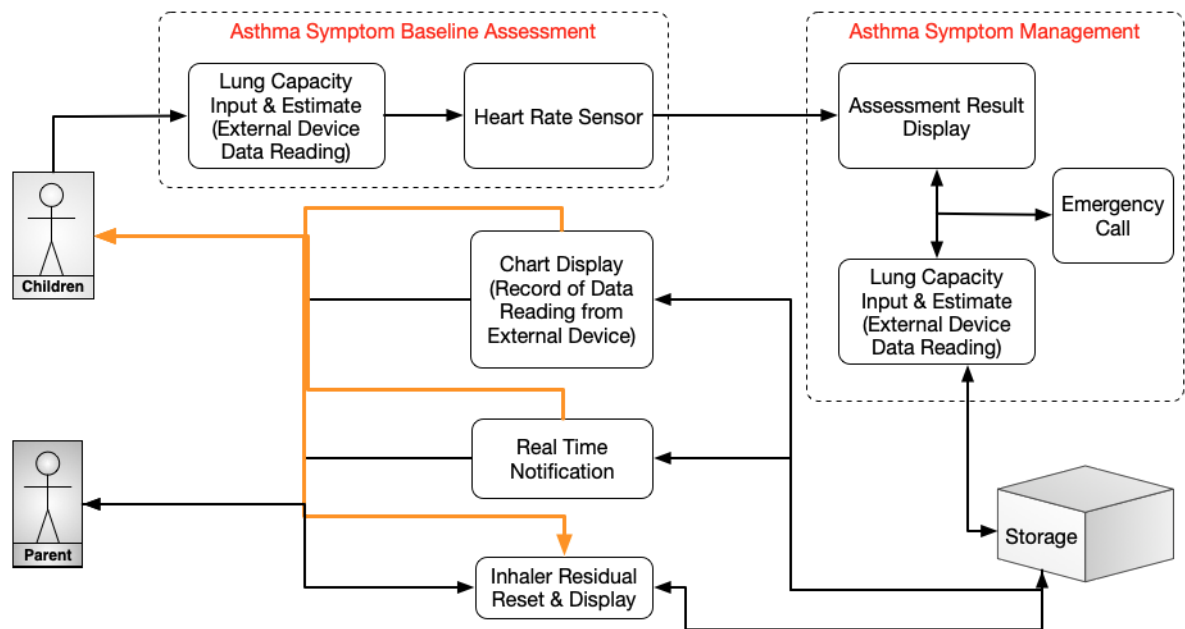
Asthma Symptom Baseline Assessment

Lung Capacity Input & Estimate (External Device Data Reading)

Heart Rate Sensor

Asthma Symptom Management

Assessment Result Display

Emergency Call

Lung Capacity Input & Estimate (External Device Data Reading)

Children

Chart Display (Record of Data Reading from External Device)

Real Time Notification

Parent

Inhaler Residual Reset & Display

Storage